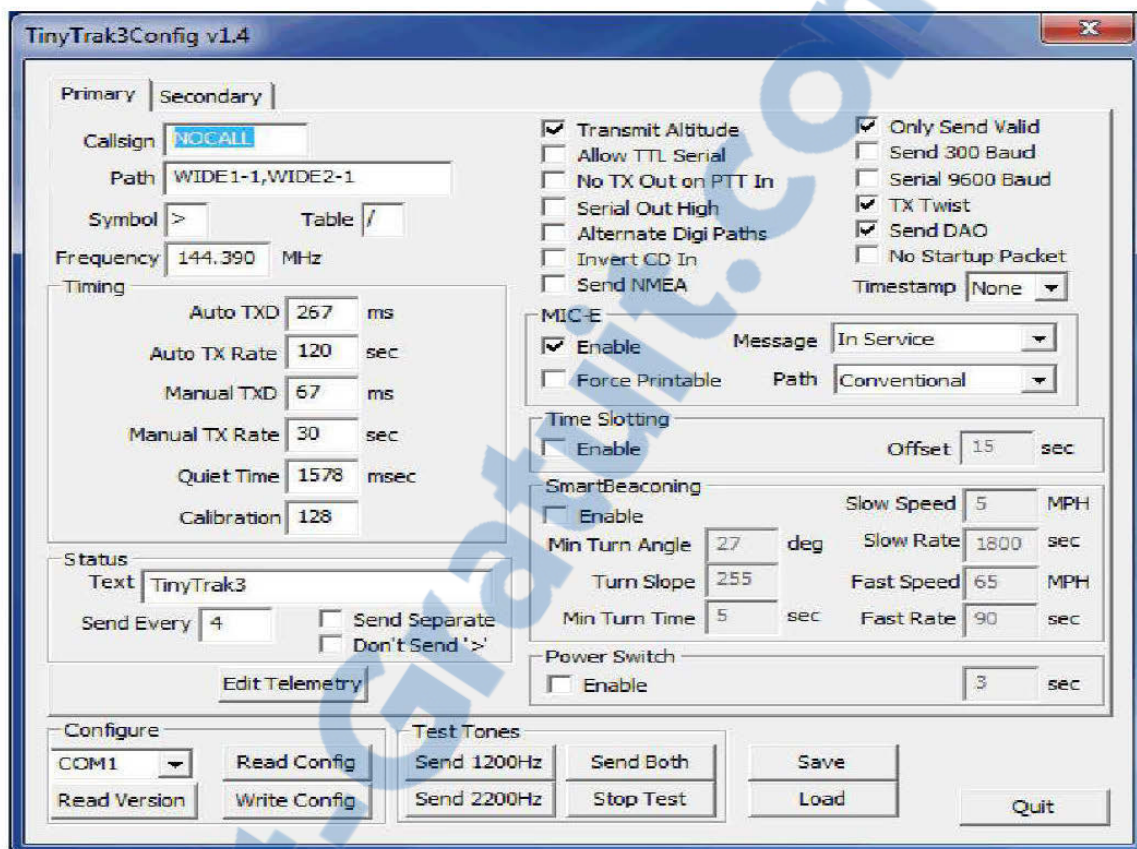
TinyTrak3Config v1.4

Primary | Secondary

Callsign NOCALL
Path WIDE1-1,WIDE2-1
Symbol > Table /
Frequency 144.390 MHz

Timing
Auto TXD 267 ms
Auto TX Rate 120 sec
Manual TXD 67 ms
Manual TX Rate 30 sec
Quiet Time 1578 msec
Calibration 128

Status
Text TinyTrak3
Send Every 4
Send Separate
Don't Send '>'

Edit Telemetry

Transmit Altitude
Allow TTL Serial
No TX Out on PTT In
Serial Out High
Alternate Digi Paths
Invert CD In
Send NMEA

Only Send Valid
Send 300 Baud
Serial 9600 Baud
TX Twist
Send DAO
No Startup Packet
Timestamp None

MIC-E
Enable
Message In Service
Force Printable
Path Conventional

Time Slotting
Enable
Offset 15 sec

SmartBeaconing
Enable
Slow Speed 5 MPH
Min Turn Angle 27 deg
Slow Rate 1800 sec
Turn Slope 255
Fast Speed 65 MPH
Min Turn Time 5 sec
Fast Rate 90 sec

Power Switch
Enable
3 sec

Configure
COM1
Read Config
Read Version
Write Config

Test Tones
Send 1200Hz
Send Both
Send 2200Hz
Stop Test

Save
Load
Quit